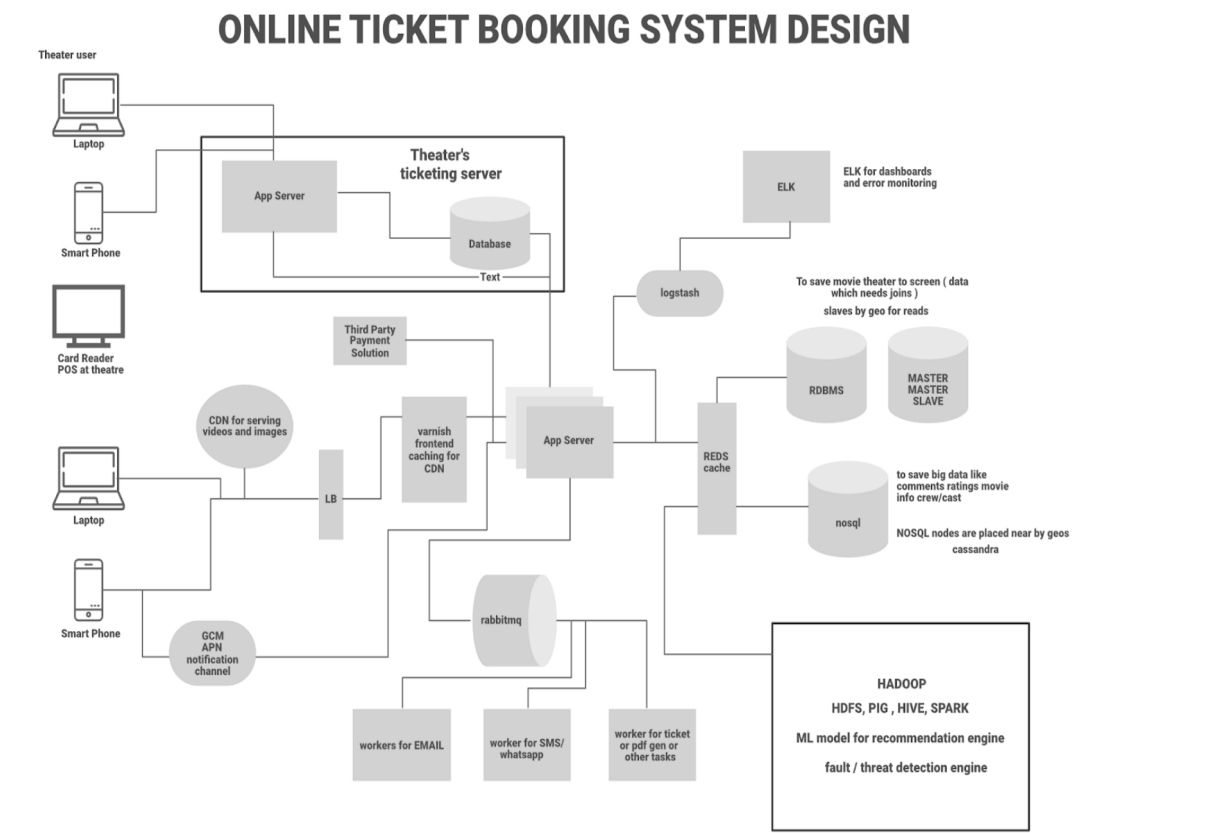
ONLINE TICKET BOOKING SYSTEM DESIGN

Theater user

Laptop

Smart Phone

Card Reader POS at theatre

Theater's ticketing server

App Server

Database

Text

ELK

ELK for dashboards and error monitoring

logstash

To save movie theater to screen ( data which needs joins )

slaves by geo for reads

RDBMS

MASTER MASTER SLAVE

Third Party Payment Solution

CDN for serving videos and images

varnish frontend caching for CDN

App Server

REDS cache

LB

Laptop

Smart Phone

to save big data like comments ratings movie info crew/cast

nosql

NOSQL nodes are placed near by geos cassandra

rabbitmq

GCM APN notification channel

workers for EMAIL

worker for SMS/ whatsapp

worker for ticket or pdf gen or other tasks

HADOOP

HDFS, PIG , HIVE, SPARK

ML model for recommendation engine

fault / threat detection engine